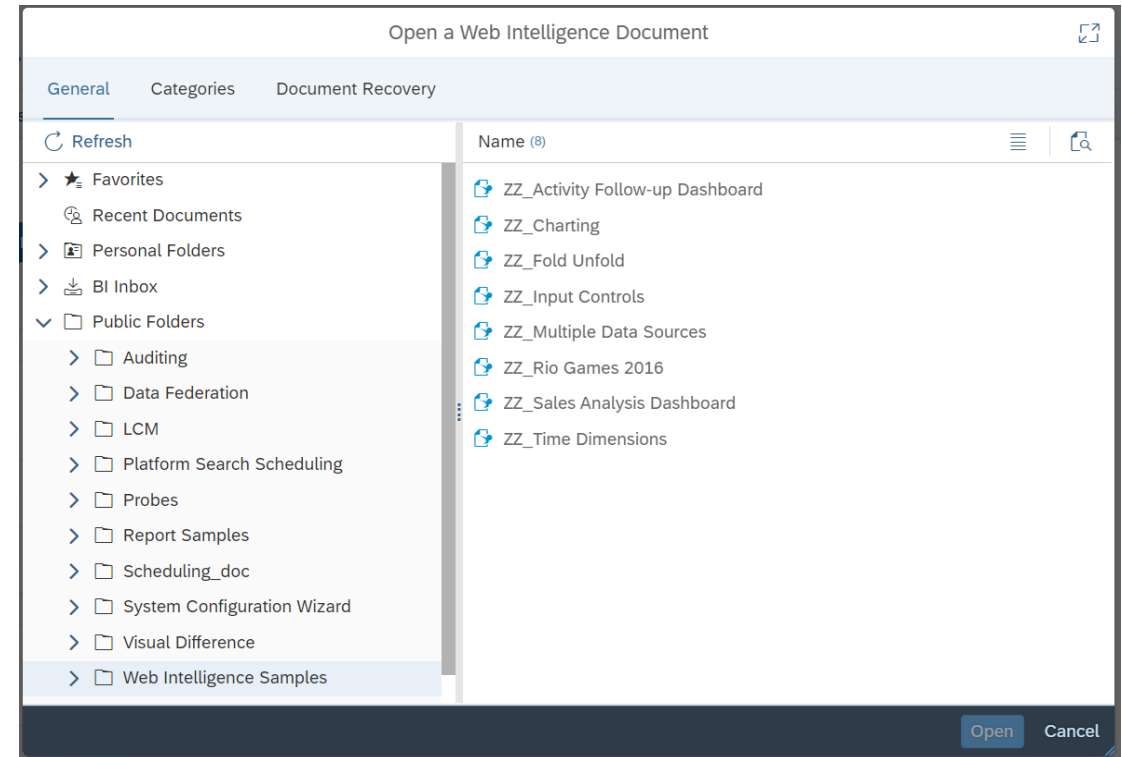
Open a Web Intelligence Document

General
Categories
Document Recovery

Refresh

Favorites
Recent Documents
Personal Folders
BI Inbox
Public Folders
Auditing
Data Federation
LCM
Platform Search Scheduling
Probes
Report Samples
Scheduling_doc
System Configuration Wizard
Visual Difference
Web Intelligence Samples

Name (8)

ZZ_Activity Follow-up Dashboard
ZZ_Charting
ZZ_Fold Unfold
ZZ_Input Controls
ZZ_Multiple Data Sources
ZZ_Rio Games 2016
ZZ_Sales Analysis Dashboard
ZZ_Time Dimensions

Open
Cancel